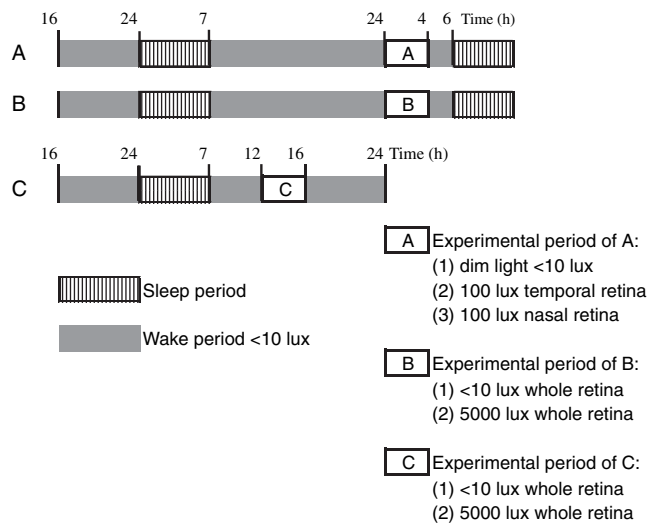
16 24 7 24 4 6 Time (h)

A A

B B

16 24 7 12 16 24 Time (h)

C C

A Experimental period of A:
(1) dim light <10 lux
(2) 100 lux temporal retina
(3) 100 lux nasal retina

Sleep period

Wake period <10 lux

B Experimental period of B:
(1) <10 lux whole retina
(2) 5000 lux whole retina

C Experimental period of C:
(1) <10 lux whole retina
(2) 5000 lux whole retina